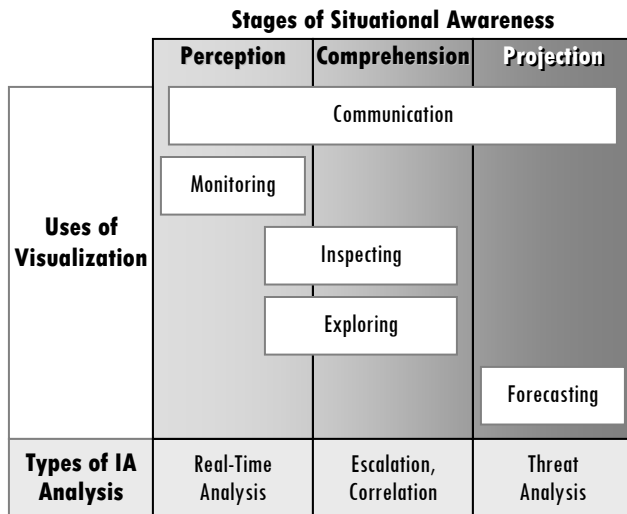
Stages of Situational Awareness

| | Perception | Comprehension | Projection |
|---|---|---|---|
| Uses of Visualization | Communication | | |
| | Monitoring | | |
| | Inspecting | | |
| | Exploring | | |
| | | | Forecasting |
| Types of IA Analysis | Real-Time Analysis | Escalation, Correlation | Threat Analysis |